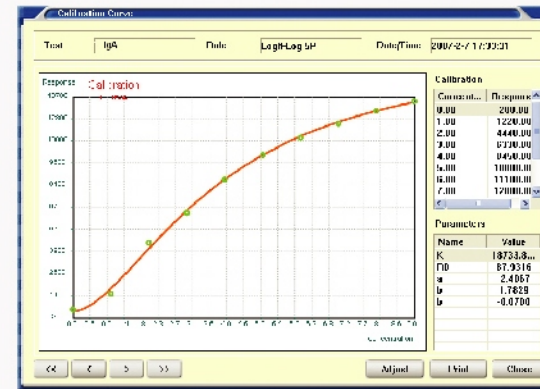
Calibration Curve

Test | IgA | Rule | Logit-Log 5P | Date/Time | 2007-2-7 17:33:31

Response
Calibration
12500
10000
9500
Concentration

Calibration

| Concent... | Response |
|---|---|
| 0.00 | 200.00 |
| 1.00 | 1220.00 |
| 2.00 | 4440.00 |
| 3.00 | 6330.00 |
| 4.00 | 8450.00 |
| 5.00 | 10000.00 |
| 6.00 | 11100.00 |
| 7.00 | 12000.00 |

Parameters

| Name | Value |
|---|---|
| K | 18733.8... |
| R0 | 87.9316 |
| a | 2.4867 |
| b | 1.7829 |
| b | -0.0700 |

<< < > >> Adjust Print Close